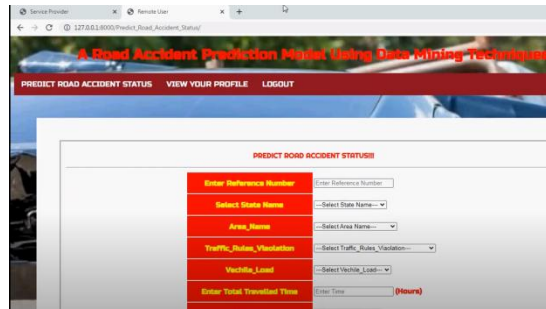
Service Provider ×
Remote User ×
+
127.0.0.1:8000/Predict_Road_Accident_Status/

A Road Accident Prediction Model Using Data Mining Technique

PREDICT ROAD ACCIDENT STATUS VIEW YOUR PROFILE LOGOUT

PREDICT ROAD ACCIDENT STATUS!!!

| Enter Reference Number | Enter Reference Number |
|---|---|
| Select State Name | --Select State Name-- |
| Area_Name | --Select Area Name-- |
| Traffic_Rules_Viaolation | --Select Traffic_Rules_Viaolation-- |
| Vechile_Load | --Select Vechile_Load-- |
| Enter Total Travelled Time | Enter Time (Hours) |